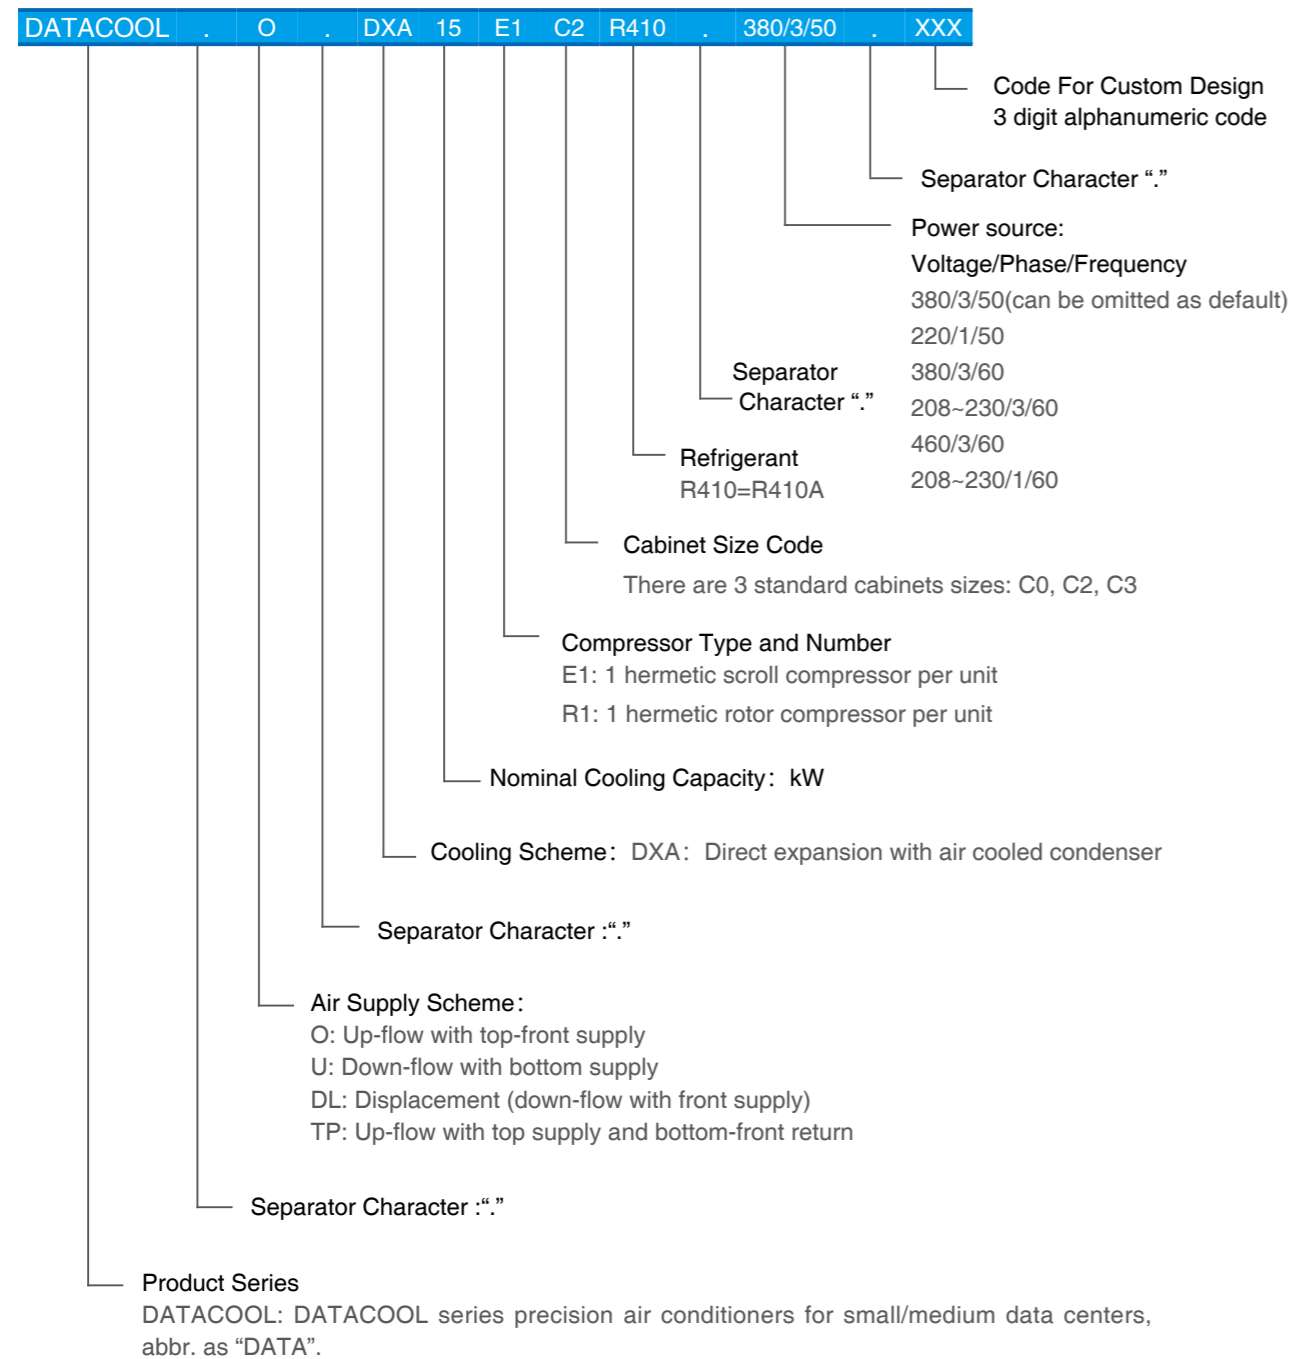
DATACOOL . O . DXA 15 E1 C2 R410 . 380/3/50 . XXX

Code For Custom Design
3 digit alphanumeric code

Separator Character “.”

Power source:
Voltage/Phase/Frequency
380/3/50(can be omitted as default)
220/1/50
380/3/60
208~230/3/60
460/3/60
208~230/1/60

Separator Character “.”

Refrigerant
R410=R410A

Cabinet Size Code
There are 3 standard cabinets sizes: C0, C2, C3

Compressor Type and Number
E1: 1 hermetic scroll compressor per unit
R1: 1 hermetic rotor compressor per unit

Nominal Cooling Capacity: kW

Cooling Scheme: DXA: Direct expansion with air cooled condenser

Separator Character :“.”

Air Supply Scheme:
O: Up-flow with top-front supply
U: Down-flow with bottom supply
DL: Displacement (down-flow with front supply)
TP: Up-flow with top supply and bottom-front return

Separator Character :“.”

Product Series
DATACOOL: DATACOOL series precision air conditioners for small/medium data centers, abbr. as “DATA”.